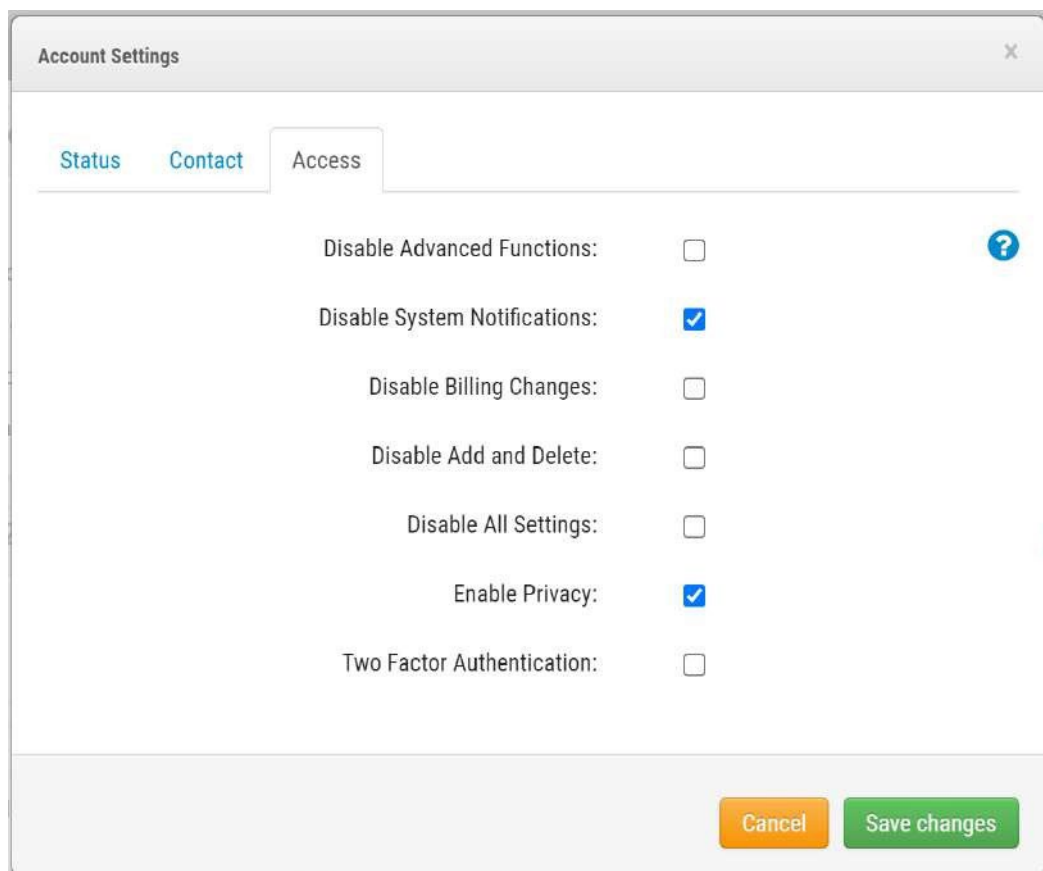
Account Settings

×

Status Contact Access

Disable Advanced Functions: ☐

Disable System Notifications: ☑

Disable Billing Changes: ☐

Disable Add and Delete: ☐

Disable All Settings: ☐

Enable Privacy: ☑

Two Factor Authentication: ☐

Cancel Save changes